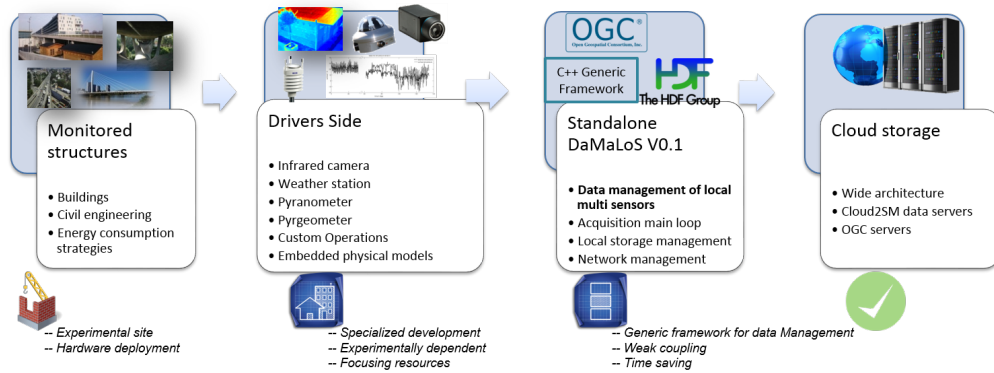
Monitored structures

- Buildings
- Civil engineering
- Energy consumption strategies

-- Experimental site
-- Hardware deployment

Drivers Side

- Infrared camera
- Weather station
- Pyranometer
- Pyrgeometer
- Custom Operations
- Embedded physical models

-- Specialized development
-- Experimentally dependent
-- Focusing resources

OGC®
Open Geospatial Consortium, Inc.

C++ Generic Framework

HDF
The HDF Group

Standalone DaMaLoS V0.1

- **Data management of local multi sensors**
- Acquisition main loop
- Local storage management
- Network management

-- Generic framework for data Management
-- Weak coupling
-- Time saving

Cloud storage

- Wide architecture
- Cloud2SM data servers
- OGC servers